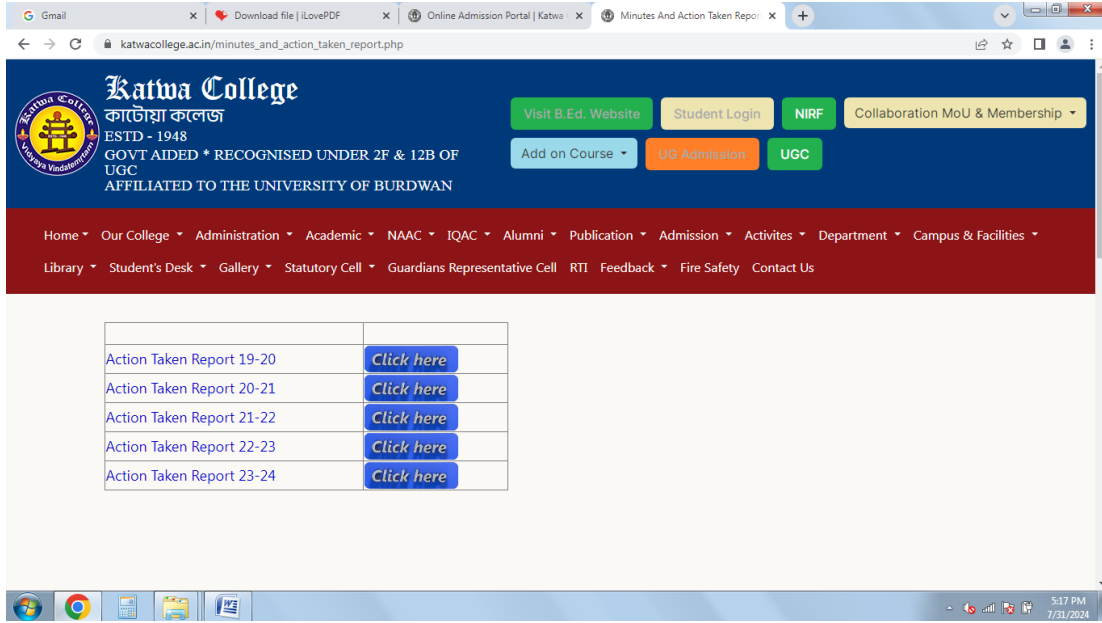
Gmail
Download file | iLovePDF
Online Admission Portal | Katwa
Minutes And Action Taken Repor

katwacollege.ac.in/minutes_and_action_taken_report.php

Katwa College
কাটোয়া কলেজ
ESTD - 1948
GOVT AIDED * RECOGNISED UNDER 2F & 12B OF UGC
AFFILIATED TO THE UNIVERSITY OF BURDWAN

Katwa College
Vidyaya Vindate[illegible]

Visit B.Ed. Website
Student Login
NIRF
Collaboration MoU & Membership
Add on Course
UG Admission
UGC

Home Our College Administration Academic NAAC IQAC Alumni Publication Admission Activites Department Campus & Facilities Library Student's Desk Gallery Statutory Cell Guardians Representative Cell RTI Feedback Fire Safety Contact Us

| | |
|---|---|
| Action Taken Report 19-20 | Click here |
| Action Taken Report 20-21 | Click here |
| Action Taken Report 21-22 | Click here |
| Action Taken Report 22-23 | Click here |
| Action Taken Report 23-24 | Click here |

5:17 PM
7/31/2024